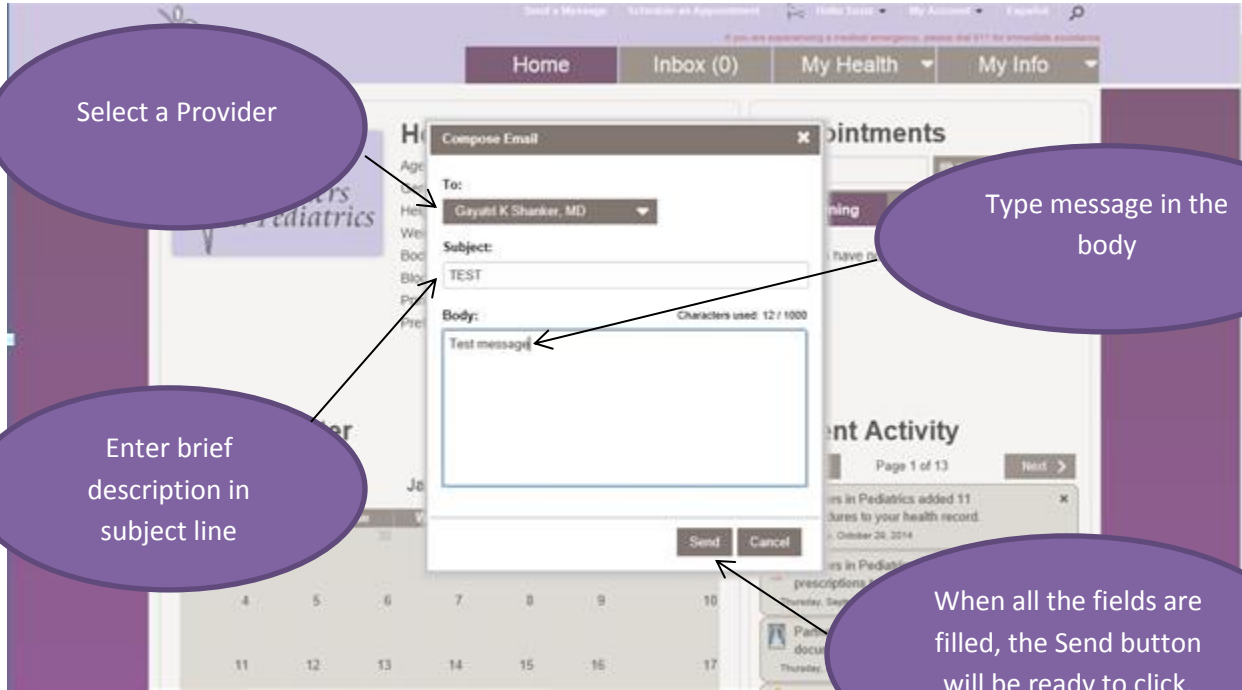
Send a Message Schedule an Appointment Hello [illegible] My Account Español

If you are experiencing a medical emergency, please dial 911 for immediate assistance

Home Inbox (0) My Health My Info

Select a Provider

H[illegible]

Age
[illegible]
He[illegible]
We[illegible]
Bo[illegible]
Blo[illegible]
Pr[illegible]
Pr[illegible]

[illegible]ers
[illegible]ediatrics

Compose Email

To:
Gayatri K Shanker, MD

Subject:
TEST

Body:
Characters used: 12 / 1000
Test message

Send Cancel

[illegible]pointments

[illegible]ning

have n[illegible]

Type message in the body

Enter brief description in subject line

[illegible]er

Ja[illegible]

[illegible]nt Activity

Page 1 of 13 Next

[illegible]rs in Pediatrics added 11 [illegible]dures to your health record.
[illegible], October 29, 2014

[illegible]rs in Pediatr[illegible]
prescriptions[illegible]
Thursday, Sep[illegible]

Pare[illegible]
docu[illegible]
Thursday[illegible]

30

4 5 6 7 8 9 10

11 12 13 14 15 16 17

When all the fields are filled, the Send button will be ready to click